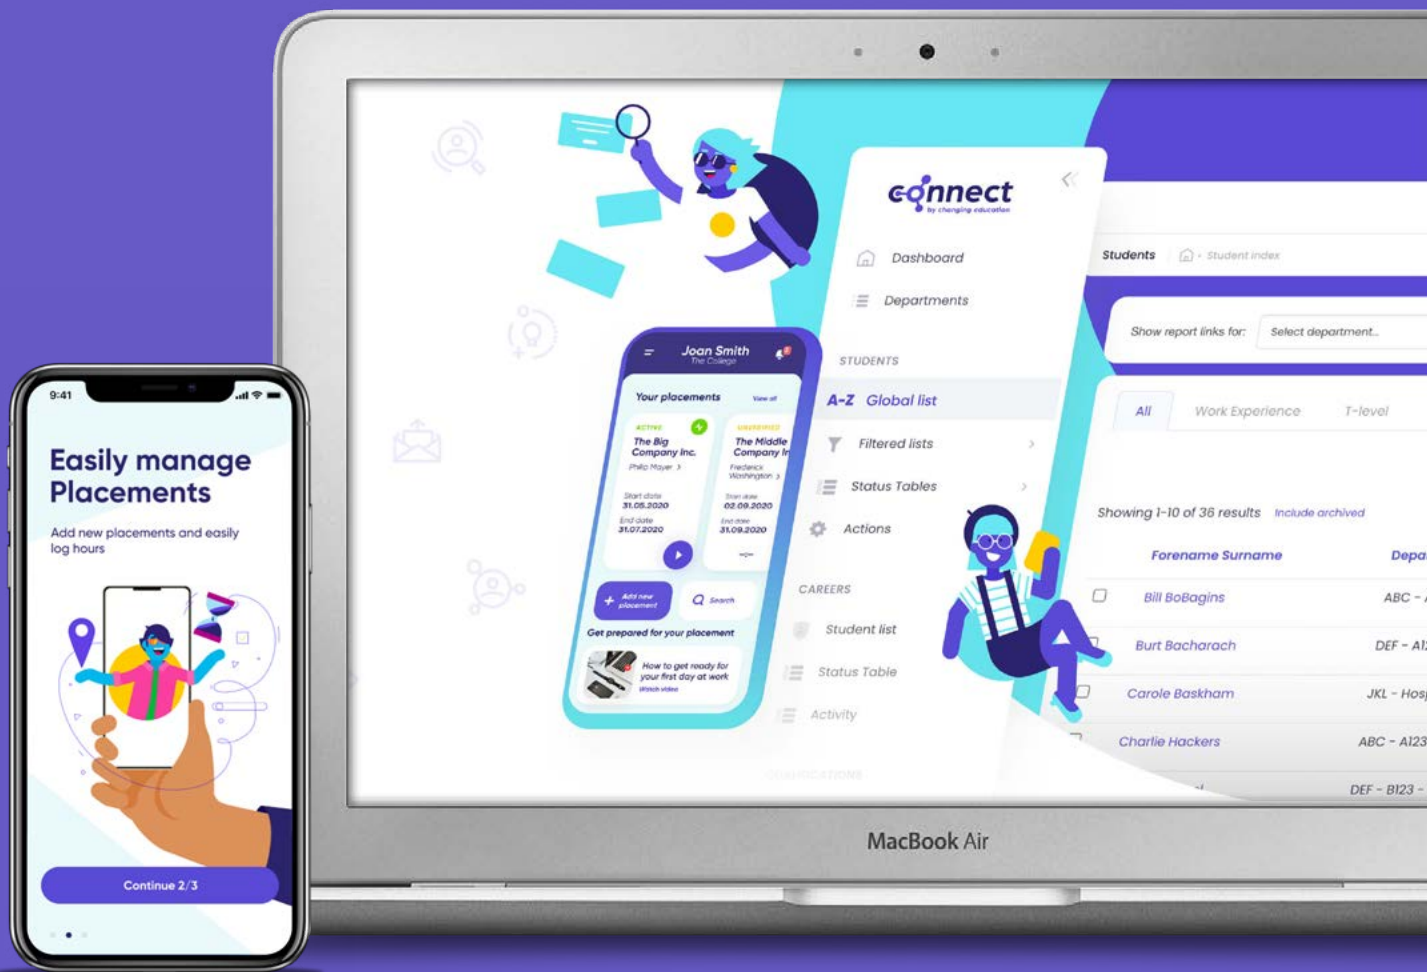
9:41

Easily manage Placements

Add new placements and easily log hours

Continue 2/3

Joan Smith
The College

Your placements
View all

ACTIVE
The Big Company Inc.
Philip Mayer
Start date
31.05.2020
End date
31.07.2020

UNVERIFIED
The Middle Company In
Frederick Washington
Start date
02.09.2020
End date
31.09.2020

Add new placement
Search

Get prepared for your placement
How to get ready for your first day at work
Watch video

connect
by changing education

Dashboard
Departments
STUDENTS
A-Z Global list
Filtered lists
Status Tables
Actions
CAREERS
Student list
Status Table
Activity
QUALIFICATIONS

Students
Student index

Show report links for:
Select department...

All
Work Experience
T-level

Showing 1-10 of 36 results
Include archived

| Forename Surname | Depa |
|---|---|
| Bill BoBagins | ABC - |
| Burt Bacharach | DEF - A1 |
| Carole Baskham | JKL - Hos |
| Charlie Hackers | ABC - A123 |
| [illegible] | DEF - B123 - |

MacBook Air